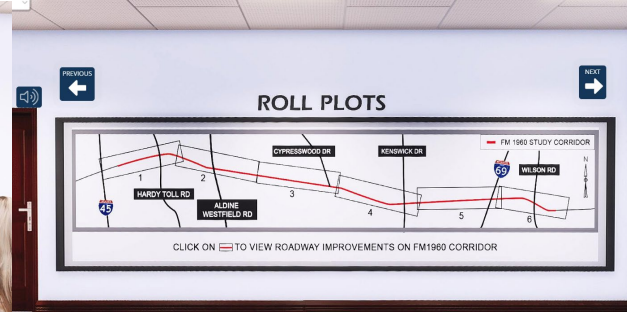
PREVIOUS

NEXT

ROLL PLOTS

FM 1960 STUDY CORRIDOR

CYPRESSWOOD DR

KENSWICK DR

N

1

2

3

4

5

6

HARDY TOLL RD

ALDINE WESTFIELD RD

WILSON RD

45

69

CLICK ON TO VIEW ROADWAY IMPROVEMENTS ON FM1960 CORRIDOR